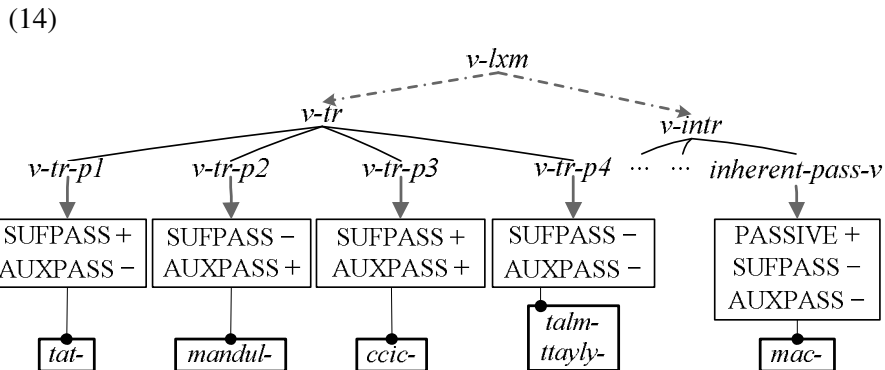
(14)

v-lxm

v-tr

v-intr

v-tr-p1

v-tr-p2

v-tr-p3

v-tr-p4

··· ···

inherent-pass-v

SUFPASS +
AUXPASS −

SUFPASS −
AUXPASS +

SUFPASS +
AUXPASS +

SUFPASS −
AUXPASS −

PASSIVE +
SUFPASS −
AUXPASS −

tat-

mandul-

ccic-

talm-ttayly-

mac-